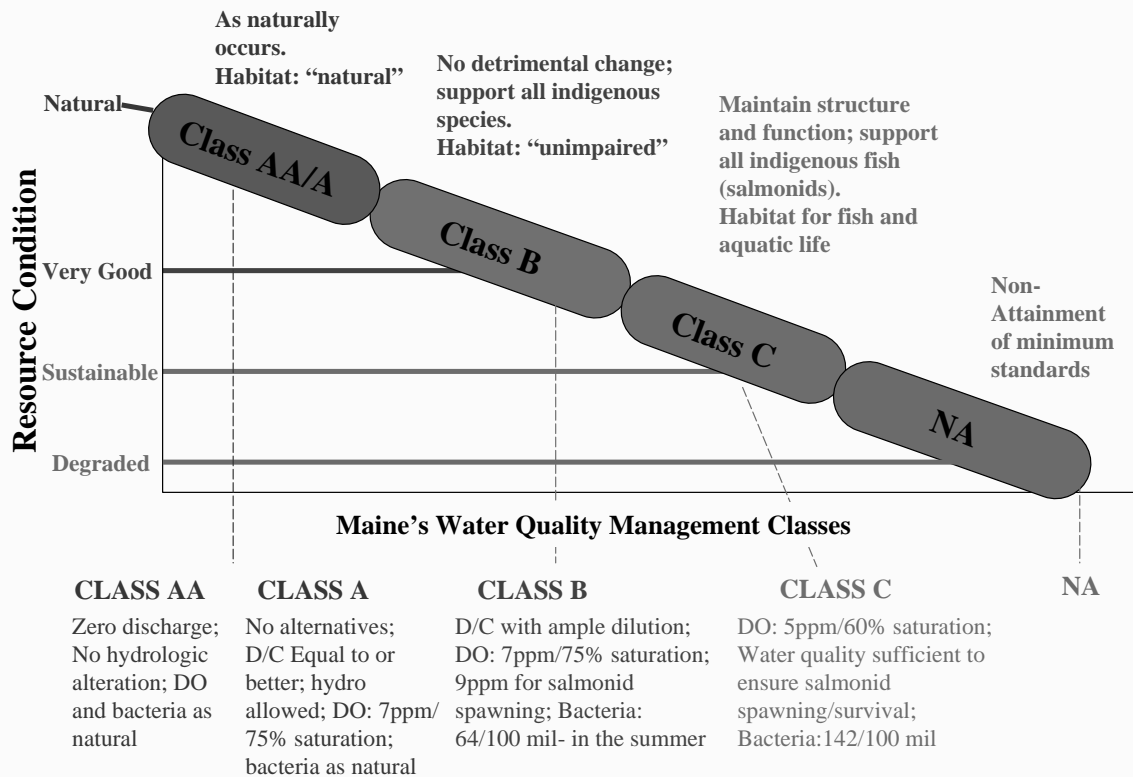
As naturally occurs.
Habitat: "natural"

No detrimental change; support all indigenous species.
Habitat: "unimpaired"

Maintain structure and function; support all indigenous fish (salmonids).
Habitat for fish and aquatic life

Non-Attainment of minimum standards

Natural

Class AA/A

Class B

Class C

NA

Resource Condition

Very Good

Sustainable

Degraded

Maine's Water Quality Management Classes

CLASS AA

Zero discharge; No hydrologic alteration; DO and bacteria as natural

CLASS A

No alternatives; D/C Equal to or better; hydro allowed; DO: 7ppm/ 75% saturation; bacteria as natural

CLASS B

D/C with ample dilution; DO: 7ppm/75% saturation; 9ppm for salmonid spawning; Bacteria: 64/100 mil- in the summer

CLASS C

DO: 5ppm/60% saturation; Water quality sufficient to ensure salmonid spawning/survival; Bacteria:142/100 mil

NA